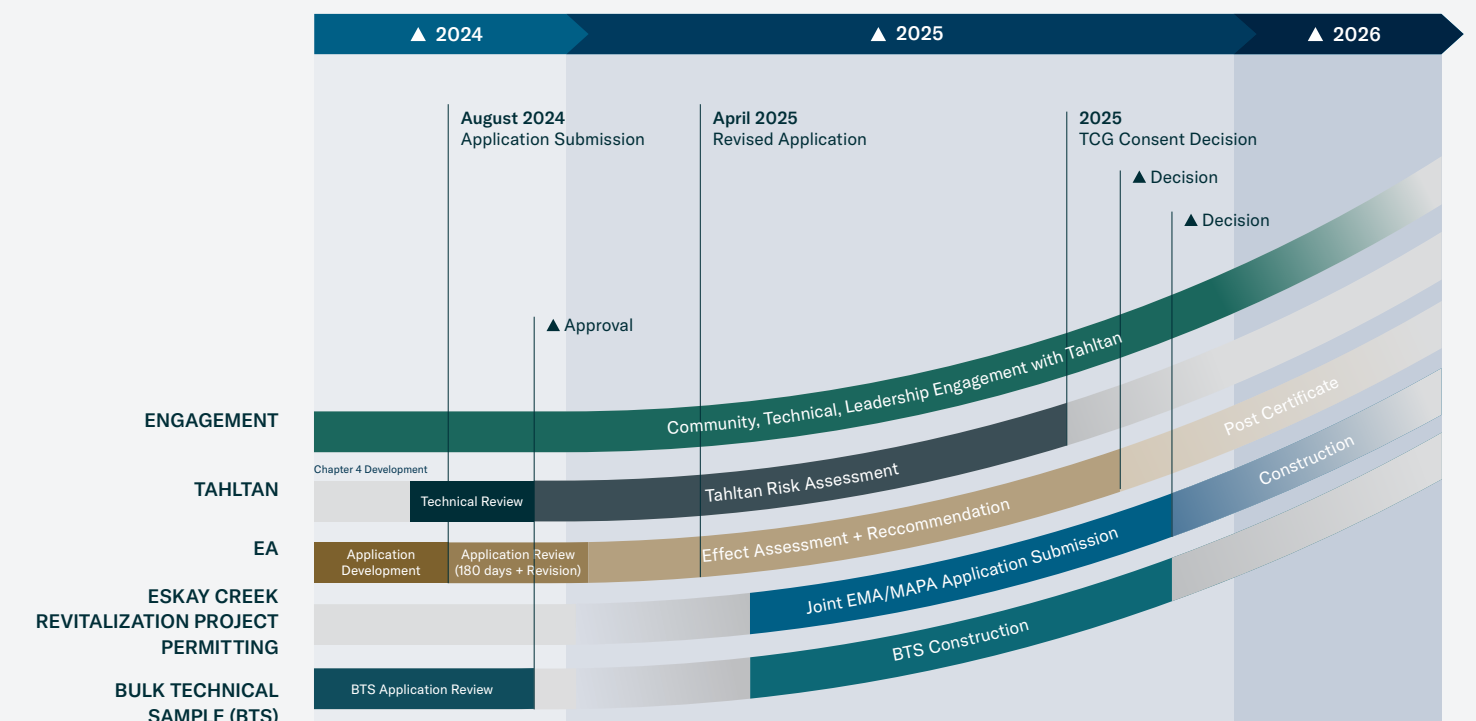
▲ 2024
▲ 2025
▲ 2026

August 2024
Application Submission

April 2025
Revised Application

2025
TCG Consent Decision

▲ Decision

▲ Decision

▲ Approval

ENGAGEMENT
Community, Technical, Leadership Engagement with Tahltan

Chapter 4 Development

TAHLTAN
Technical Review
Tahltan Risk Assessment

Post Certificate

EA
Application Development
Application Review (180 days + Revision)
Effect Assessment + Reccommendation

Construction

ESKAY CREEK REVITALIZATION PROJECT PERMITTING
Joint EMA/MAPA Application Submission

BULK TECHNICAL SAMPLE (BTS)
BTS Application Review
BTS Construction